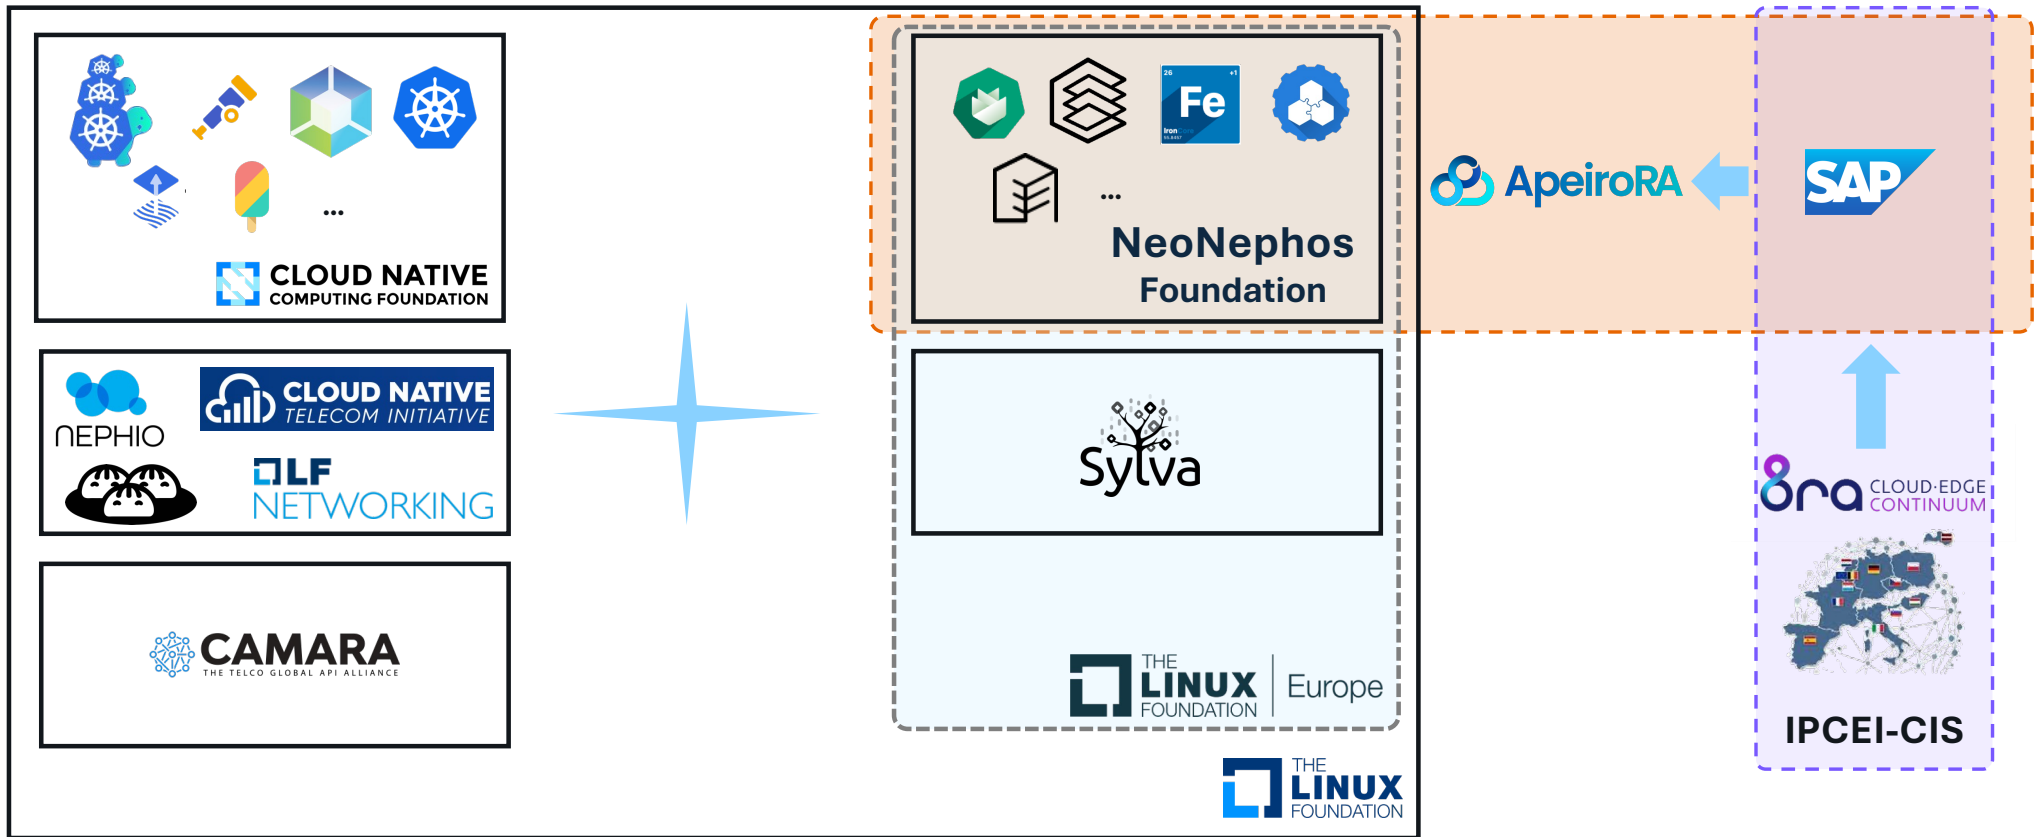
...

CLOUD NATIVE
COMPUTING FOUNDATION

NEPHIO

CLOUD NATIVE
TELECOM INITIATIVE

LF
NETWORKING

CAMARA
THE TELCO GLOBAL API ALLIANCE

Fe
26
+1
Iron

...

NeoNephos
Foundation

Sylva

THE
LINUX
FOUNDATION
Europe

THE
LINUX
FOUNDATION

ApeiroRA

SAP

8ra CLOUD·EDGE CONTINUUM

IPCEI-CIS